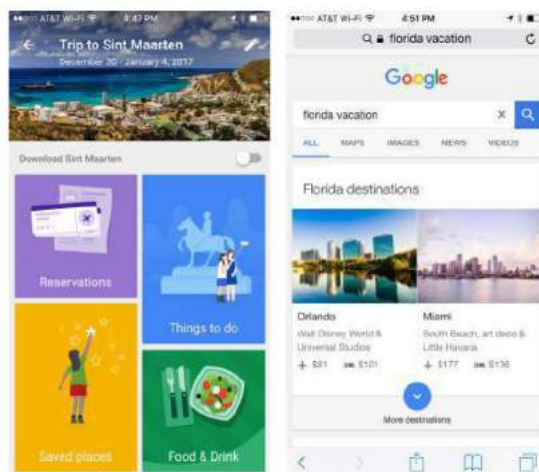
AT&T Wi-Fi 4:47 PM

Trip to Sint Maarten

December 30 - January 4, 2017

Download Sint Maarten

Reservations

Things to do

Saved places

Food & Drink

AT&T Wi-Fi 4:51 PM

florida vacation

Google

florida vacation

ALL MAPS IMAGES NEWS VIDEOS

Florida destinations

Orlando

Walt Disney World & Universal Studios

$81 $101

Miami

South Beach, art deco & Little Havana

$177 $138

More destinations